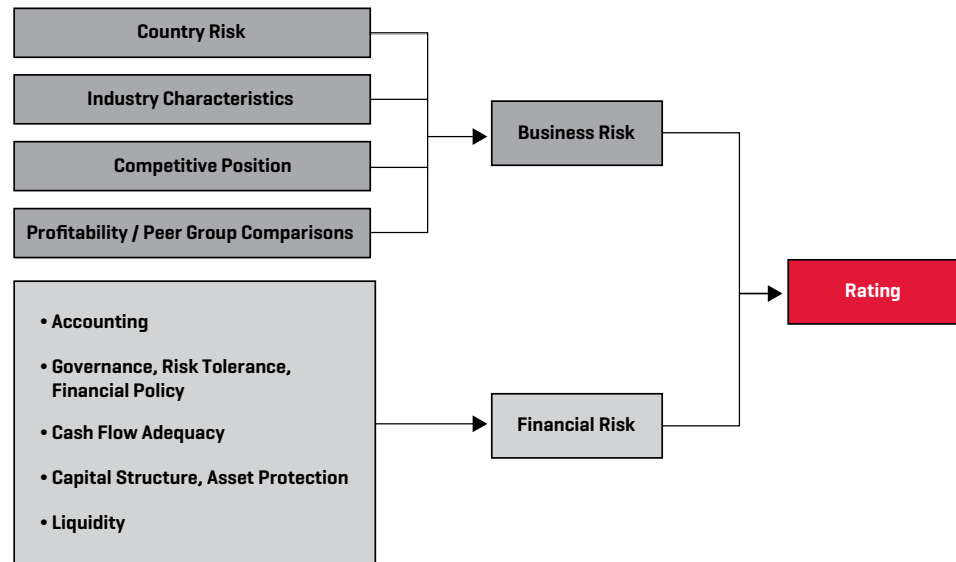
Country Risk

Industry Characteristics

Competitive Position

Profitability / Peer Group Comparisons

Business Risk

Rating

• Accounting

• Governance, Risk Tolerance, Financial Policy

• Cash Flow Adequacy

• Capital Structure, Asset Protection

• Liquidity

Financial Risk